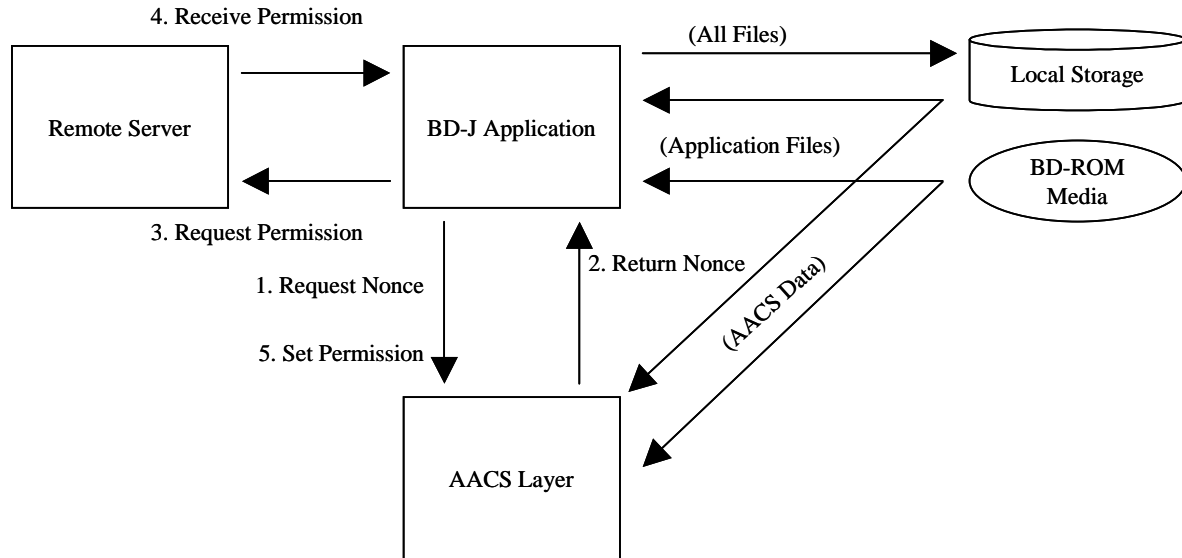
4. Receive Permission

Remote Server

BD-J Application

(All Files)

Local Storage

(Application Files)

BD-ROM Media

3. Request Permission

1. Request Nonce

2. Return Nonce

(AACS Data)

5. Set Permission

AACS Layer